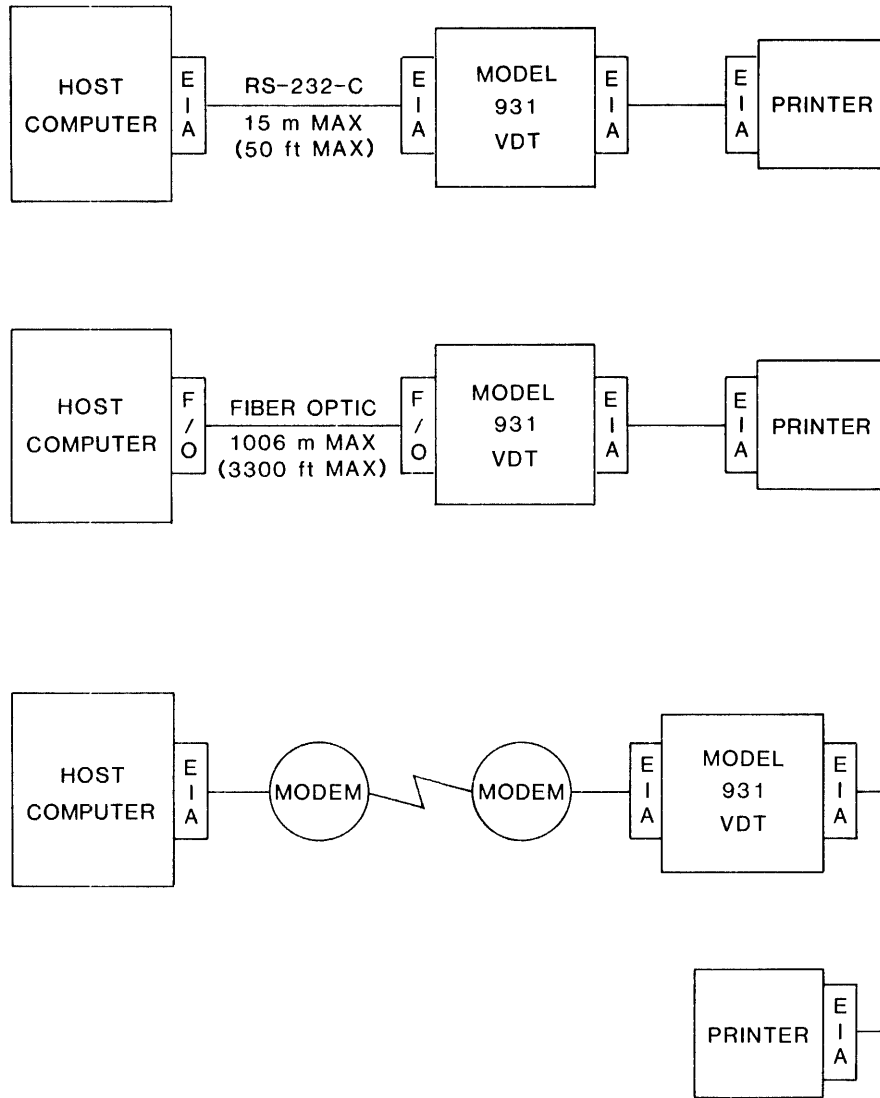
HOST COMPUTER

E I A

RS-232-C
15 m MAX
(50 ft MAX)

E I A

MODEL 931 VDT

E I A

E I A

PRINTER

HOST COMPUTER

F / O

FIBER OPTIC
1006 m MAX
(3300 ft MAX)

F / O

MODEL 931 VDT

E I A

E I A

PRINTER

HOST COMPUTER

E I A

MODEM

MODEM

E I A

MODEL 931 VDT

E I A

PRINTER

E I A